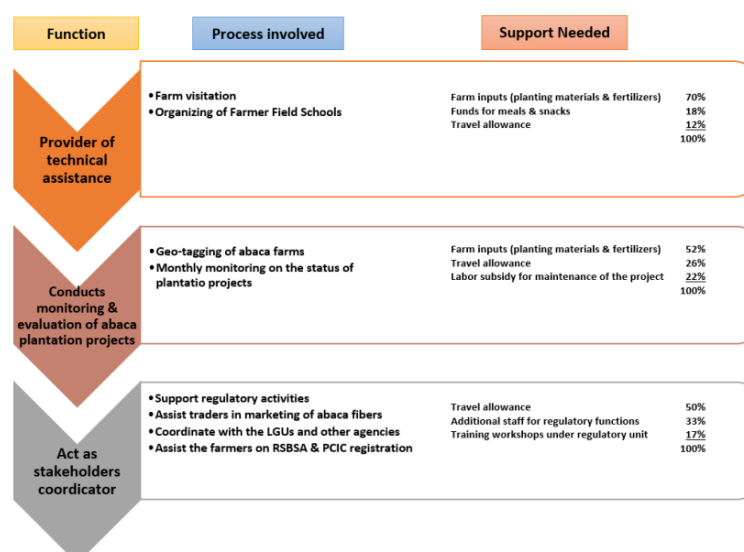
Function

Process involved

Support Needed

Provider of technical assistance

• Farm visitation
• Organizing of Farmer Field Schools

| | |
|---|---|
| Farm inputs (planting materials & fertilizers) | 70% |
| Funds for meals & snacks | 18% |
| Travel allowance | 12% |
| | 100% |

Conducts monitoring & evaluation of abaca plantation projects

• Geo-tagging of abaca farms
• Monthly monitoring on the status of plantatio projects

| | |
|---|---|
| Farm inputs (planting materials & fertilizers) | 52% |
| Travel allowance | 26% |
| Labor subsidy for maintenance of the project | 22% |
| | 100% |

Act as stakeholders coordicator

• Support regulatory activities
• Assist traders in marketing of abaca fibers
• Coordinate with the LGUs and other agencies
• Assist the farmers on RSBSA & PCIC registration

| | |
|---|---|
| Travel allowance | 50% |
| Additional staff for regulatory functions | 33% |
| Training workshops under regulatory unit | 17% |
| | 100% |